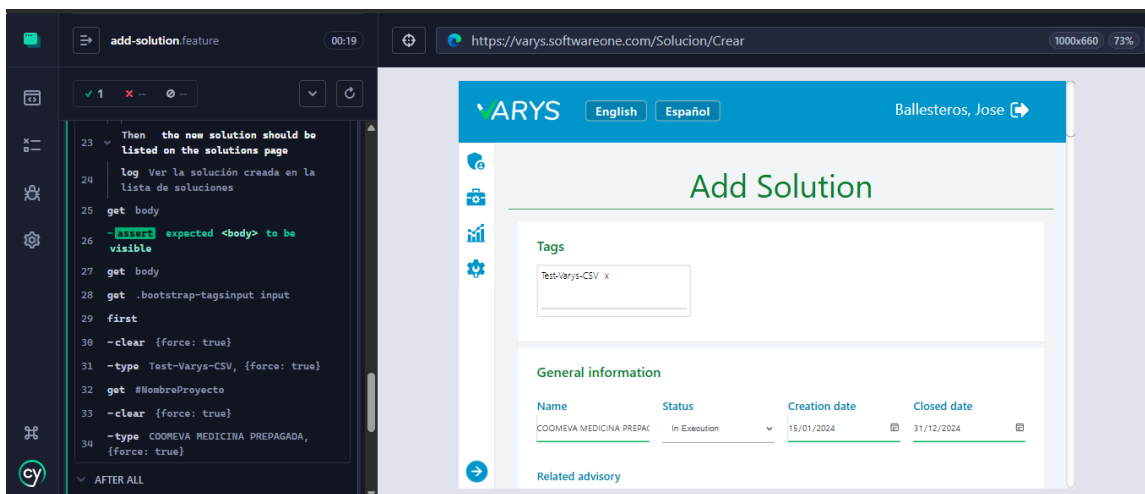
add-solution.feature 00:19

https://varys.softwareone.com/Solucion/Crear 1000x660 73%

✓1 ✕-- ⊘--

23 Then the new solution should be listed on the solutions page

24 log Ver la solución creada en la lista de soluciones

25 get body

26 -assert expected <body> to be visible

27 get body

28 get .bootstrap-tagsinput input

29 first

30 -clear {force: true}

31 -type Test-Varys-CSV, {force: true}

32 get #NombreProyecto

33 -clear {force: true}

34 -type COOMEVA MEDICINA PREPAGADA, {force: true}

AFTER ALL

VARYS English Español Ballesteros, Jose

Add Solution

Tags

Test-Varys-CSV x

General information

| Name | Status | Creation date | Closed date |
|---|---|---|---|
| COOMEVA MEDICINA PREPAG | In Execution | 15/01/2024 | 31/12/2024 |

Related advisory